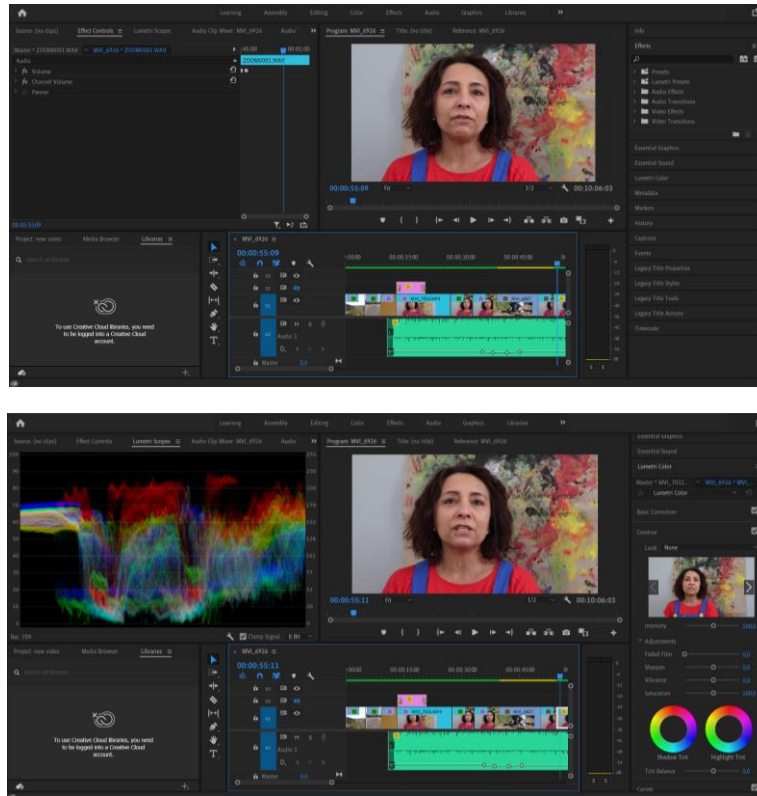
Learning Assembly Editing Color Effects Audio Graphics Libraries »

Source: (no clips) Effect Controls ≡ Lumetri Scopes Audio Clip Mixer: MVI_6926 Audio »

Master * ZOOM0001.WAV > MVI_6926 * ZOOM0001.WAV

Audio

fx Volume

fx Channel Volume

Panner

ZOOM0001.WAV

00:00:55:09

Program: MVI_6926 ≡ Title: (no title) Reference: MVI_6926

00:00:55:09 Fit 1/2 00:10:06:03

Info

Effects

Presets

Lumetri Presets

Audio Effects

Audio Transitions

Video Effects

Video Transitions

Essential Graphics

Essential Sound

Lumetri Color

Metadata

Markers

History

Captions

Events

Legacy Title Properties

Legacy Title Styles

Legacy Title Tools

Legacy Title Actions

Timecode

Project: new video Media Browser Libraries ≡

Search all libraries

To use Creative Cloud libraries, you need to be logged into a Creative Cloud account.

MVI_6926 ≡

00:00:55:09

:00:00 00:00:15:00 00:00:30:00 00:00:45:00

V3 V2 V1 A1 Audio 1

Master 0.0

Learning Assembly Editing Color Effects Audio Graphics Libraries »

Source: (no clips) Effect Controls Lumetri Scopes ≡ Audio Clip Mixer: MVI_6926 Audio »

Program: MVI_6926 ≡ Title: (no title) Reference: MVI_6926

00:00:55:11 Fit 1/2 00:10:06:03

Rec. 709 Clamp Signal 8 Bit

Essential Graphics

Essential Sound

Lumetri Color ≡

Master * MVI_7032... > MVI_6926 * MVI_...

fx Lumetri Color

Basic Correction

Creative

Look None

Intensity 100.0

Adjustments

Faded Film 0.0

Sharpen 0.0

Vibrance 0.0

Saturation 100.0

Shadow Tint Highlight Tint

Tint Balance 0.0

Curves

Project: new video Media Browser Libraries ≡

Search all libraries

To use Creative Cloud libraries, you need to be logged into a Creative Cloud account.

MVI_6926 ≡

00:00:55:11

:00:00 00:00:15:00 00:00:30:00 00:00:45:00

V3 V2 V1 A1 Audio 1

Master 0.0